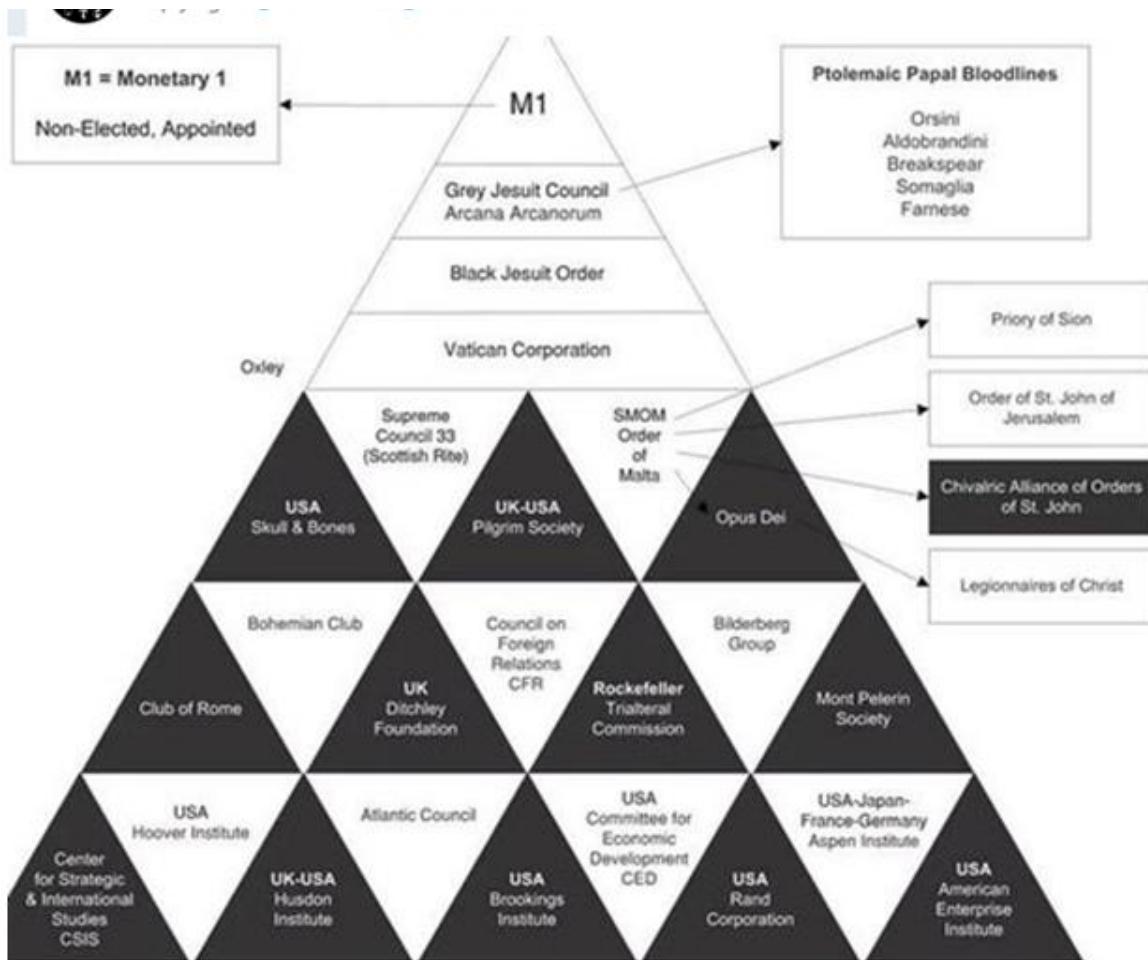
M1 = Monetary 1

Non-Elected, Appointed

M1

Grey Jesuit Council
Arcana Arcanorum

Ptolemaic Papal Bloodlines

Orsini
Aldobrandini
Breakspear
Somaglia
Farnese

Black Jesuit Order

Vatican Corporation

Oxley

Priory of Sion

Order of St. John of Jerusalem

Chivalric Alliance of Orders of St. John

Legionnaires of Christ

Supreme Council 33 (Scottish Rite)

SMOM Order of Malta

USA
Skull & Bones

UK-USA
Pilgrim Society

Opus Dei

Bohemian Club

Council on Foreign Relations CFR

Bilderberg Group

Club of Rome

UK
Ditchley Foundation

Rockefeller
Trialteral Commission

Mont Pelerin Society

USA
Hoover Institute

Atlantic Council

USA
Committee for Economic Development CED

USA-Japan-France-Germany
Aspen Institute

Center for Strategic & International Studies CSIS

UK-USA
Husdon Institute

USA
Brookings Institute

USA
Rand Corporation

USA
American Enterprise Institute